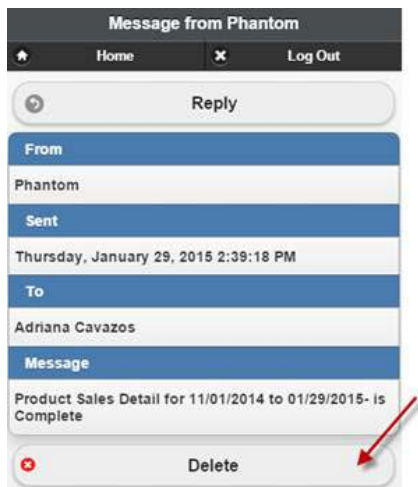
Message from Phantom

Home

Log Out

Reply

From

Phantom

Sent

Thursday, January 29, 2015 2:39:18 PM

To

Adriana Cavazos

Message

Product Sales Detail for 11/01/2014 to 01/29/2015- is Complete

Delete